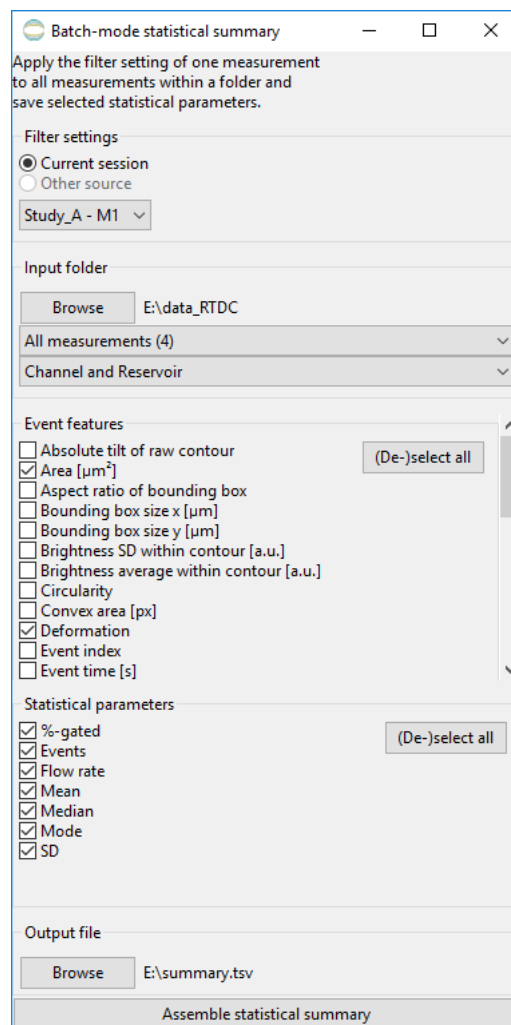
Batch-mode statistical summary

Apply the filter setting of one measurement to all measurements within a folder and save selected statistical parameters.

Filter settings
Current session
Other source
Study_A - M1

Input folder
Browse E:\data_RTDC
All measurements (4)
Channel and Reservoir

Event features
Absolute tilt of raw contour
Area [µm²]
Aspect ratio of bounding box
Bounding box size x [µm]
Bounding box size y [µm]
Brightness SD within contour [a.u.]
Brightness average within contour [a.u.]
Circularity
Convex area [px]
Deformation
Event index
Event time [s]
(De-)select all

Statistical parameters
%-gated
Events
Flow rate
Mean
Median
Mode
SD
(De-)select all

Output file
Browse E:\summary.tsv
Assemble statistical summary